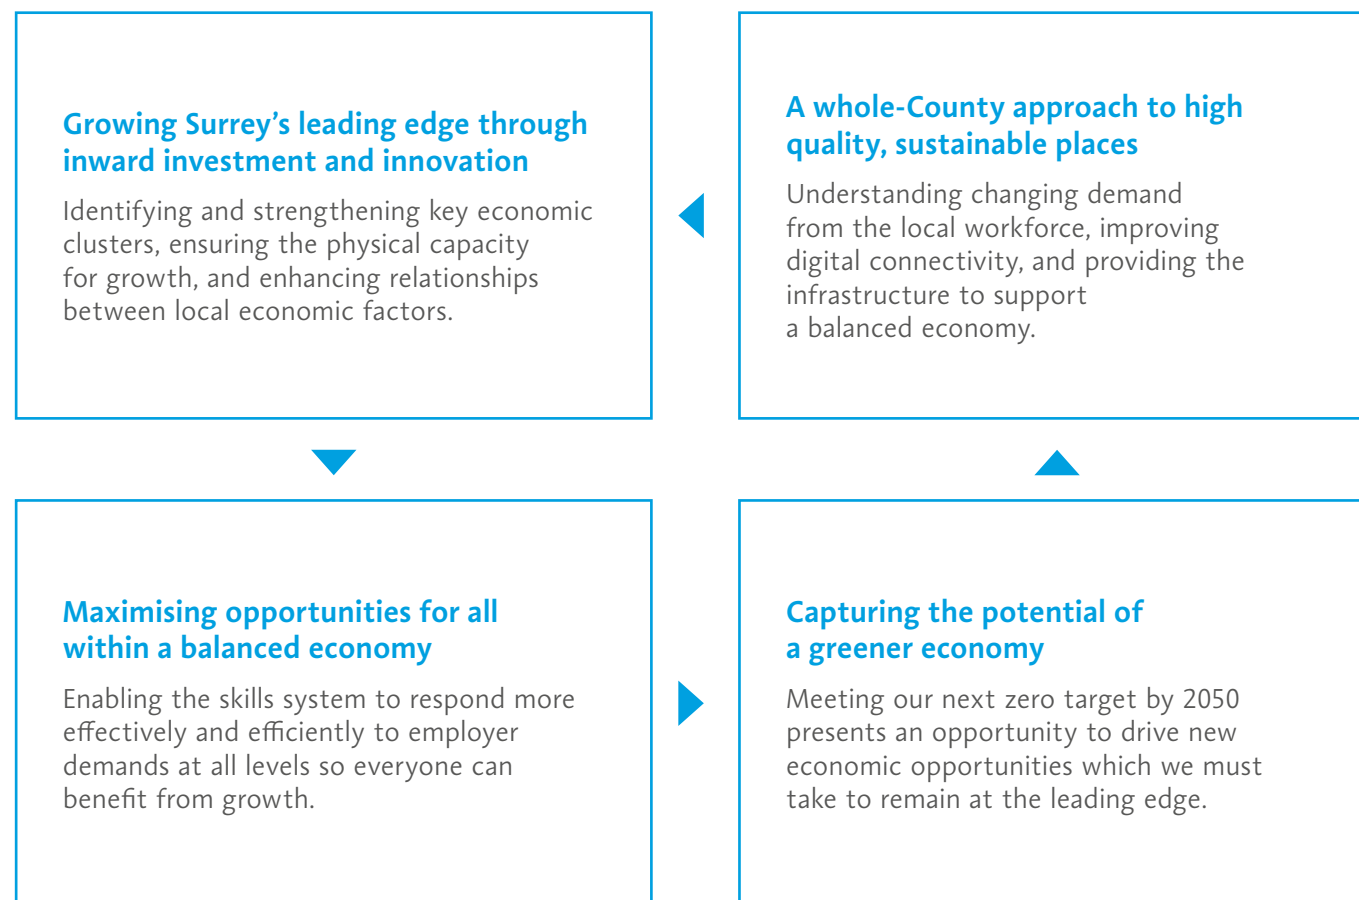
Growing Surrey's leading edge through inward investment and innovation

Identifying and strengthening key economic clusters, ensuring the physical capacity for growth, and enhancing relationships between local economic factors.

A whole-County approach to high quality, sustainable places

Understanding changing demand from the local workforce, improving digital connectivity, and providing the infrastructure to support a balanced economy.

Maximising opportunities for all within a balanced economy

Enabling the skills system to respond more effectively and efficiently to employer demands at all levels so everyone can benefit from growth.

Capturing the potential of a greener economy

Meeting our next zero target by 2050 presents an opportunity to drive new economic opportunities which we must take to remain at the leading edge.